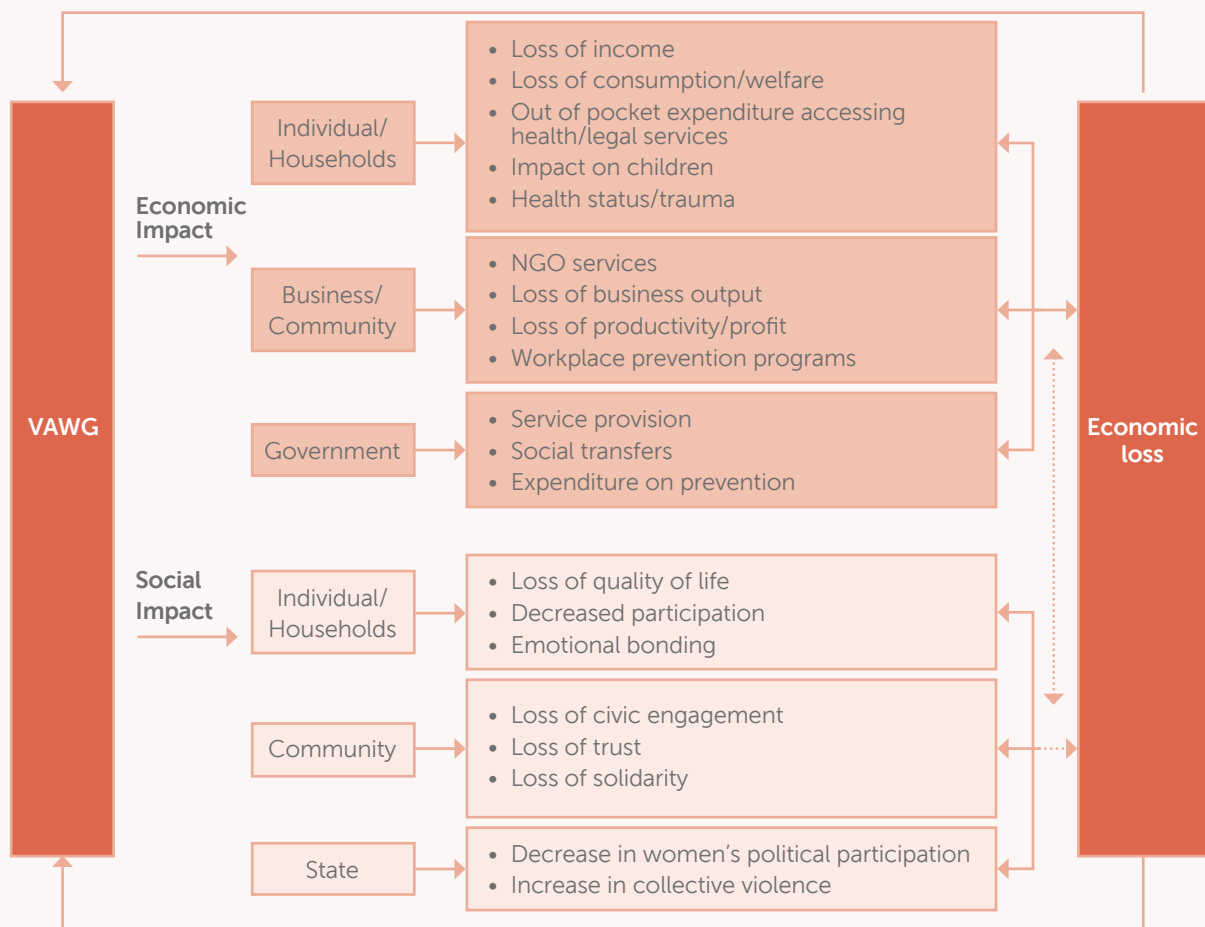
VAWG

Economic Impact

Individual/ Households

• Loss of income
• Loss of consumption/welfare
• Out of pocket expenditure accessing health/legal services
• Impact on children
• Health status/trauma

Business/ Community

• NGO services
• Loss of business output
• Loss of productivity/profit
• Workplace prevention programs

Government

• Service provision
• Social transfers
• Expenditure on prevention

Social Impact

Individual/ Households

• Loss of quality of life
• Decreased participation
• Emotional bonding

Community

• Loss of civic engagement
• Loss of trust
• Loss of solidarity

State

• Decrease in women's political participation
• Increase in collective violence

Economic loss